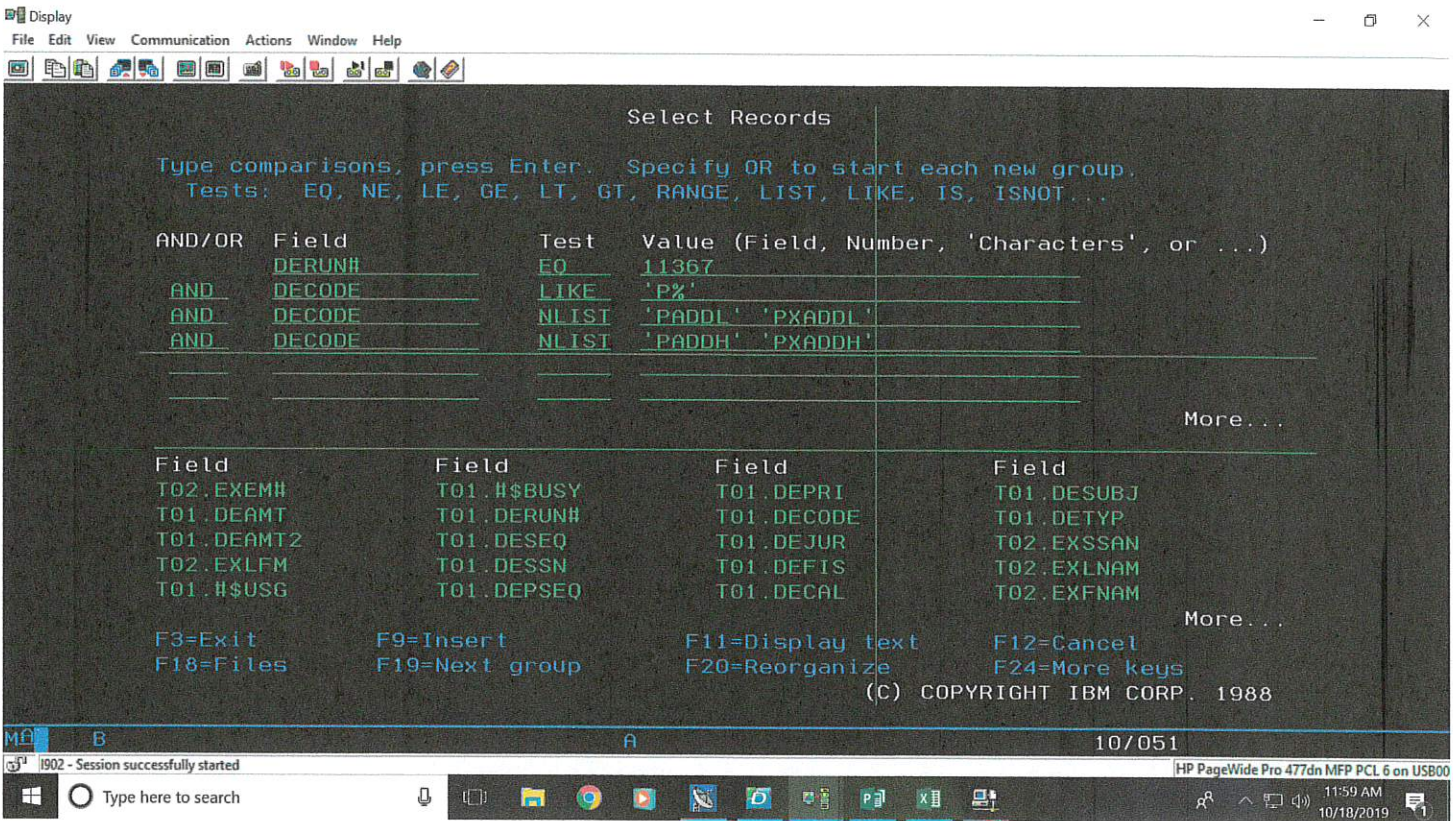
Display
File Edit View Communication Actions Window Help

Select Records

Type comparisons, press Enter. Specify OR to start each new group.
Tests: EQ, NE, LE, GE, LT, GT, RANGE, LIST, LIKE, IS, ISNOT...

| AND/OR | Field | Test | Value (Field, Number, 'Characters', or ...) |
|---|---|---|---|
| | DERUN# | EQ | 11367 |
| AND | DECODE | LIKE | 'P%' |
| AND | DECODE | NLIST | 'PADDL' 'PXADDL' |
| AND | DECODE | NLIST | 'PADDH' 'PXADDH' |

More...

| Field | Field | Field | Field |
|---|---|---|---|
| T02.EXEM# | T01.#$BUSY | T01.DEPRI | T01.DESUBJ |
| T01.DEAMT | T01.DERUN# | T01.DECODE | T01.DETYP |
| T01.DEAMT2 | T01.DESEQ | T01.DEJUR | T02.EXSSAN |
| T02.EXLFM | T01.DESSN | T01.DEFIS | T02.EXLNAM |
| T01.#$USG | T01.DEPSEQ | T01.DECAL | T02.EXFNAM |

More...

F3=Exit F9=Insert F11=Display text F12=Cancel
F18=Files F19=Next group F20=Reorganize F24=More keys
(C) COPYRIGHT IBM CORP. 1988

MA B A 10/051

I902 - Session successfully started
HP PageWide Pro 477dn MFP PCL 6 on USB00

Type here to search
11:59 AM
10/18/2019